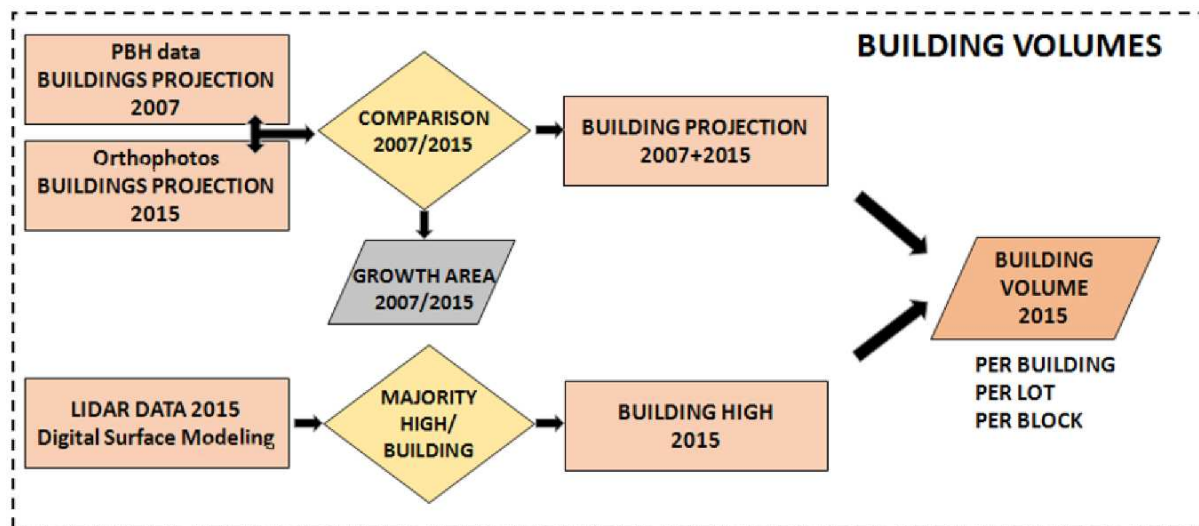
BUILDING VOLUMES

PBH data
BUILDINGS PROJECTION
2007

Orthophotos
BUILDINGS PROJECTION
2015

COMPARISON
2007/2015

BUILDING PROJECTION
2007+2015

GROWTH AREA
2007/2015

BUILDING
VOLUME
2015

PER BUILDING
PER LOT
PER BLOCK

LIDAR DATA 2015
Digital Surface Modeling

MAJORITY
HIGH/
BUILDING

BUILDING HIGH
2015